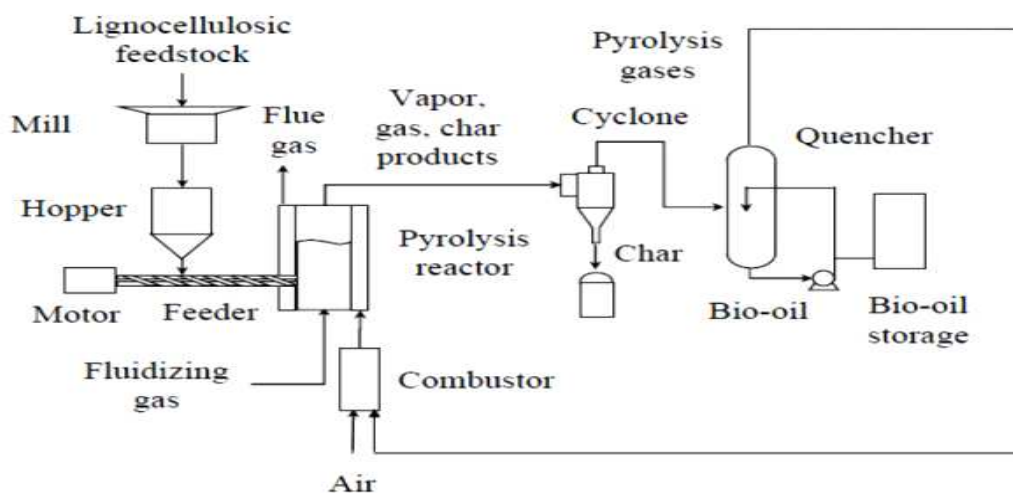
Lignocellulosic feedstock

Mill

Hopper

Motor

Feeder

Flue gas

Vapor, gas, char products

Pyrolysis gases

Cyclone

Quencher

Pyrolysis reactor

Char

Bio-oil

Bio-oil storage

Fluidizing gas

Combustor

Air